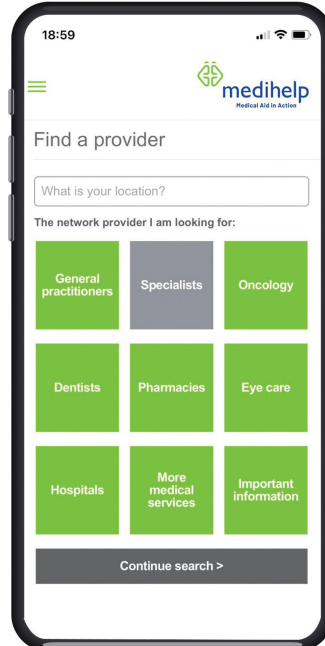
18:59

medihelp
Medical Aid in Action

Find a provider

What is your location?

The network provider I am looking for:

General practitioners

Specialists

Oncology

Dentists

Pharmacies

Eye care

Hospitals

More medical services

Important information

Continue search >